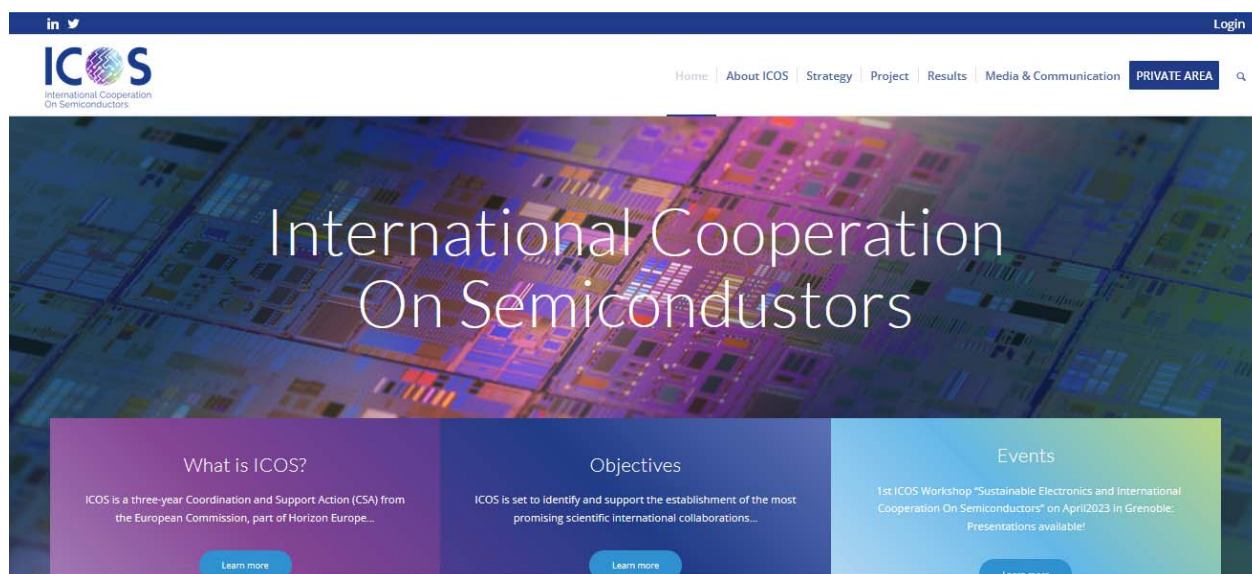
in

Login

ICOS
International Cooperation
On Semiconductors

Home | About ICOS | Strategy | Project | Results | Media & Communication | PRIVATE AREA

International Cooperation On Semicondustors

What is ICOS?

ICOS is a three-year Coordination and Support Action (CSA) from the European Commission, part of Horizon Europe...

Learn more

Objectives

ICOS is set to identify and support the establishment of the most promising scientific international collaborations...

Learn more

Events

1st ICOS Workshop "Sustainable Electronics and International Cooperation On Semiconductors" on April2023 in Grenoble: Presentations available!

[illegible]